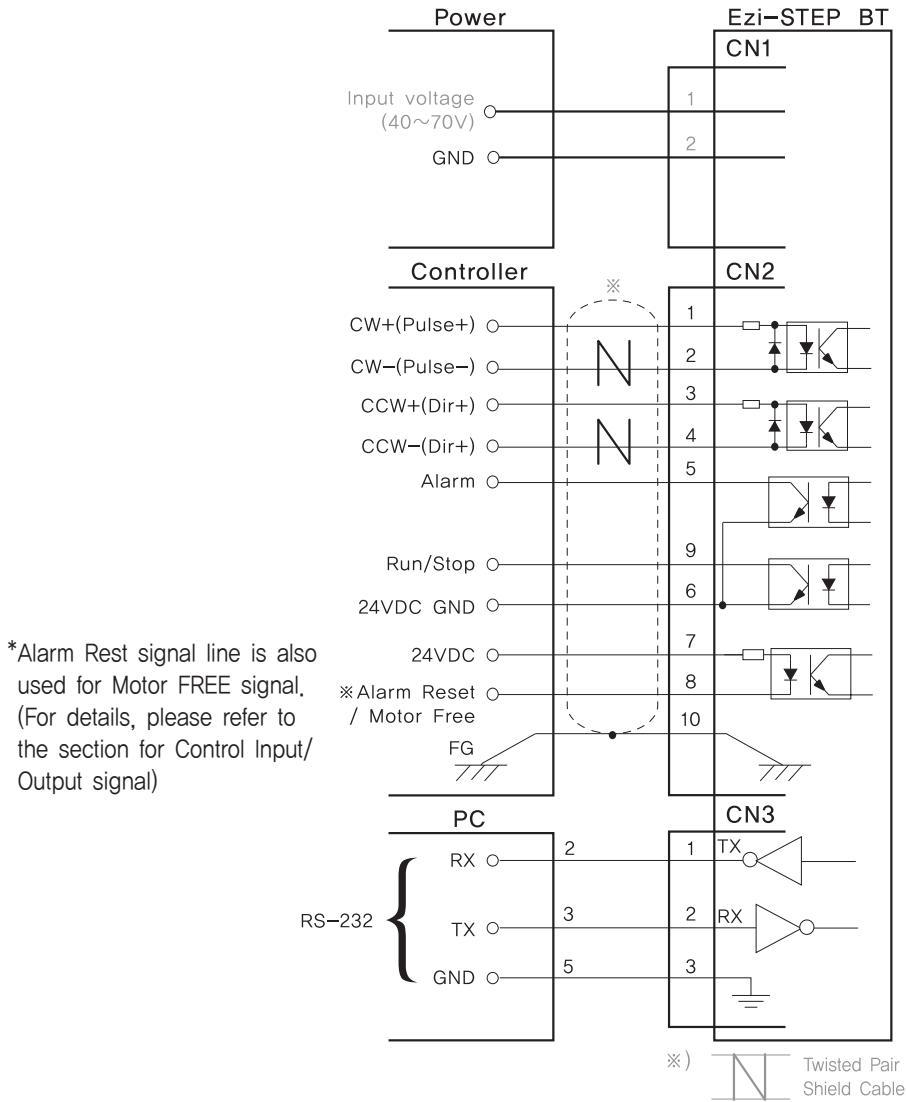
Power

Ezi-STEP BT

CN1

Input voltage (40~70V)

GND

1

2

Controller

CN2

※

CW+(Pulse+)

CW-(Pulse-)

CCW+(Dir+)

CCW-(Dir+)

Alarm

Run/Stop

24VDC GND

24VDC

※Alarm Reset / Motor Free

FG

1

2

3

4

5

9

6

7

8

10

*Alarm Rest signal line is also used for Motor FREE signal. (For details, please refer to the section for Control Input/ Output signal)

PC

CN3

RS-232

RX

TX

GND

2

3

5

1

2

3

TX

RX

※) Twisted Pair Shield Cable